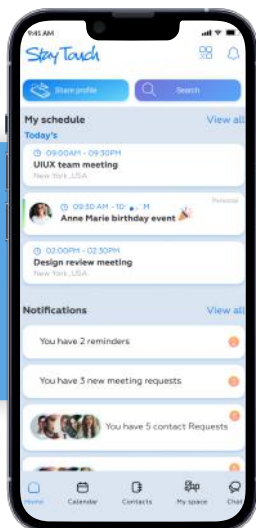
9:45 AM

Stay Touch

Share profile

Search

My schedule

View all

Today's

09:00AM - 09:30PM

UIUX team meeting

New York, USA

09:30 AM - 10:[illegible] M

Personal

Anne Marie birthday event

02:00PM - 02:30PM

Design review meeting

New York, USA

Notifications

View all

You have 2 reminders

You have 3 new meeting requests

You have 5 contact Requests

Home

Calendar

Contacts

My space

Chat